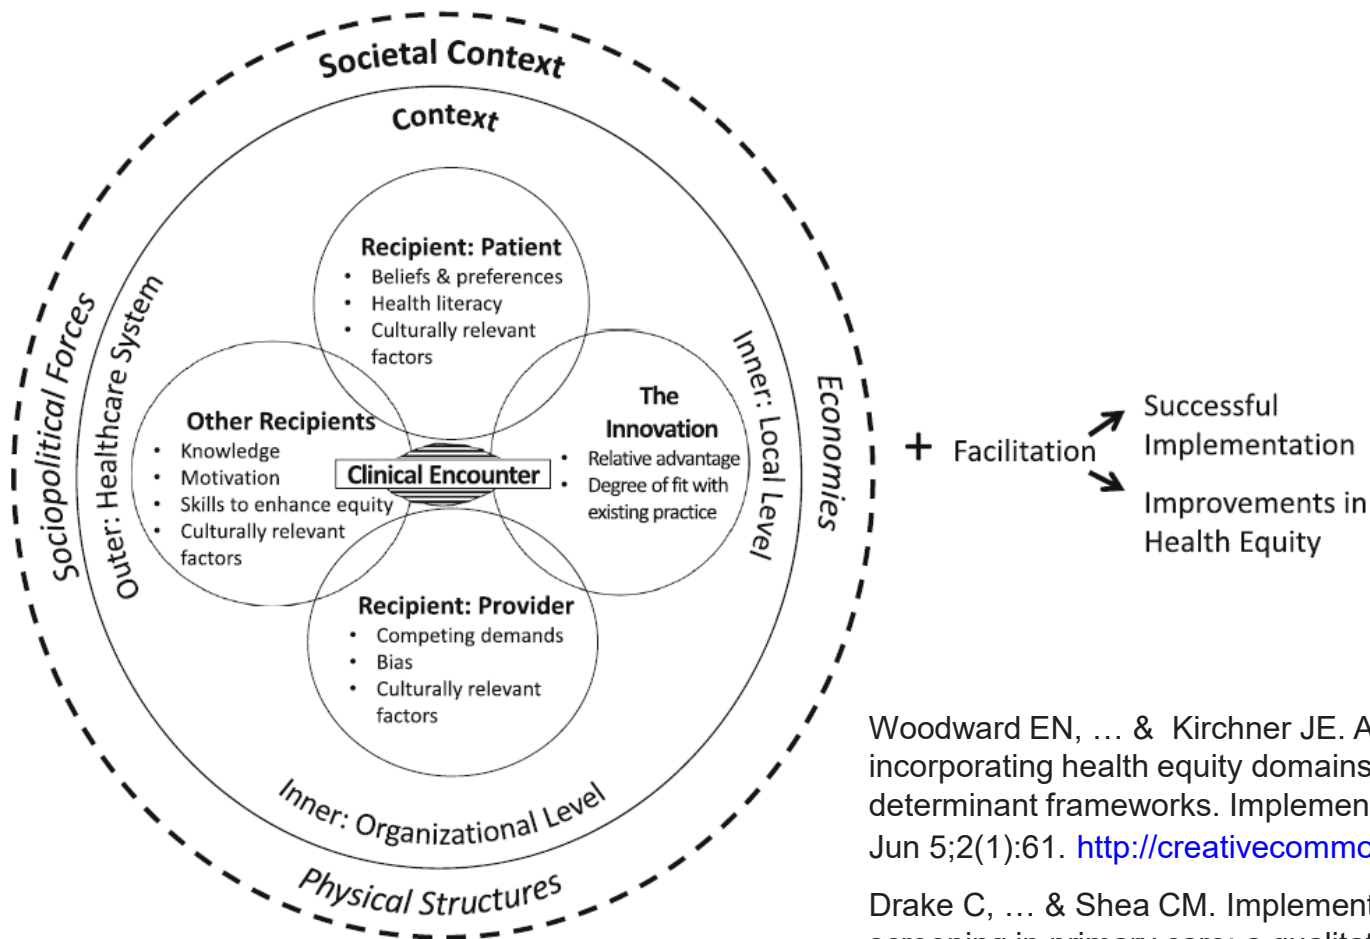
Societal Context

Context

Sociopolitical Forces

Outer: Healthcare System

Recipient: Patient
• Beliefs & preferences
• Health literacy
• Culturally relevant factors

Other Recipients
• Knowledge
• Motivation
• Skills to enhance equity
• Culturally relevant factors

Clinical Encounter

The Innovation
• Relative advantage
• Degree of fit with existing practice

Inner: Local Level

Economies

Recipient: Provider
• Competing demands
• Bias
• Culturally relevant factors

Inner: Organizational Level

Physical Structures

+ Facilitation

Successful Implementation

Improvements in Health Equity

Woodward EN, … & Kirchner JE. A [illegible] incorporating health equity domains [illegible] determinant frameworks. Implemen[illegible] Jun 5;2(1):61. http://creativecommo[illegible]

Drake C, … & Shea CM. Implement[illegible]
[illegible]